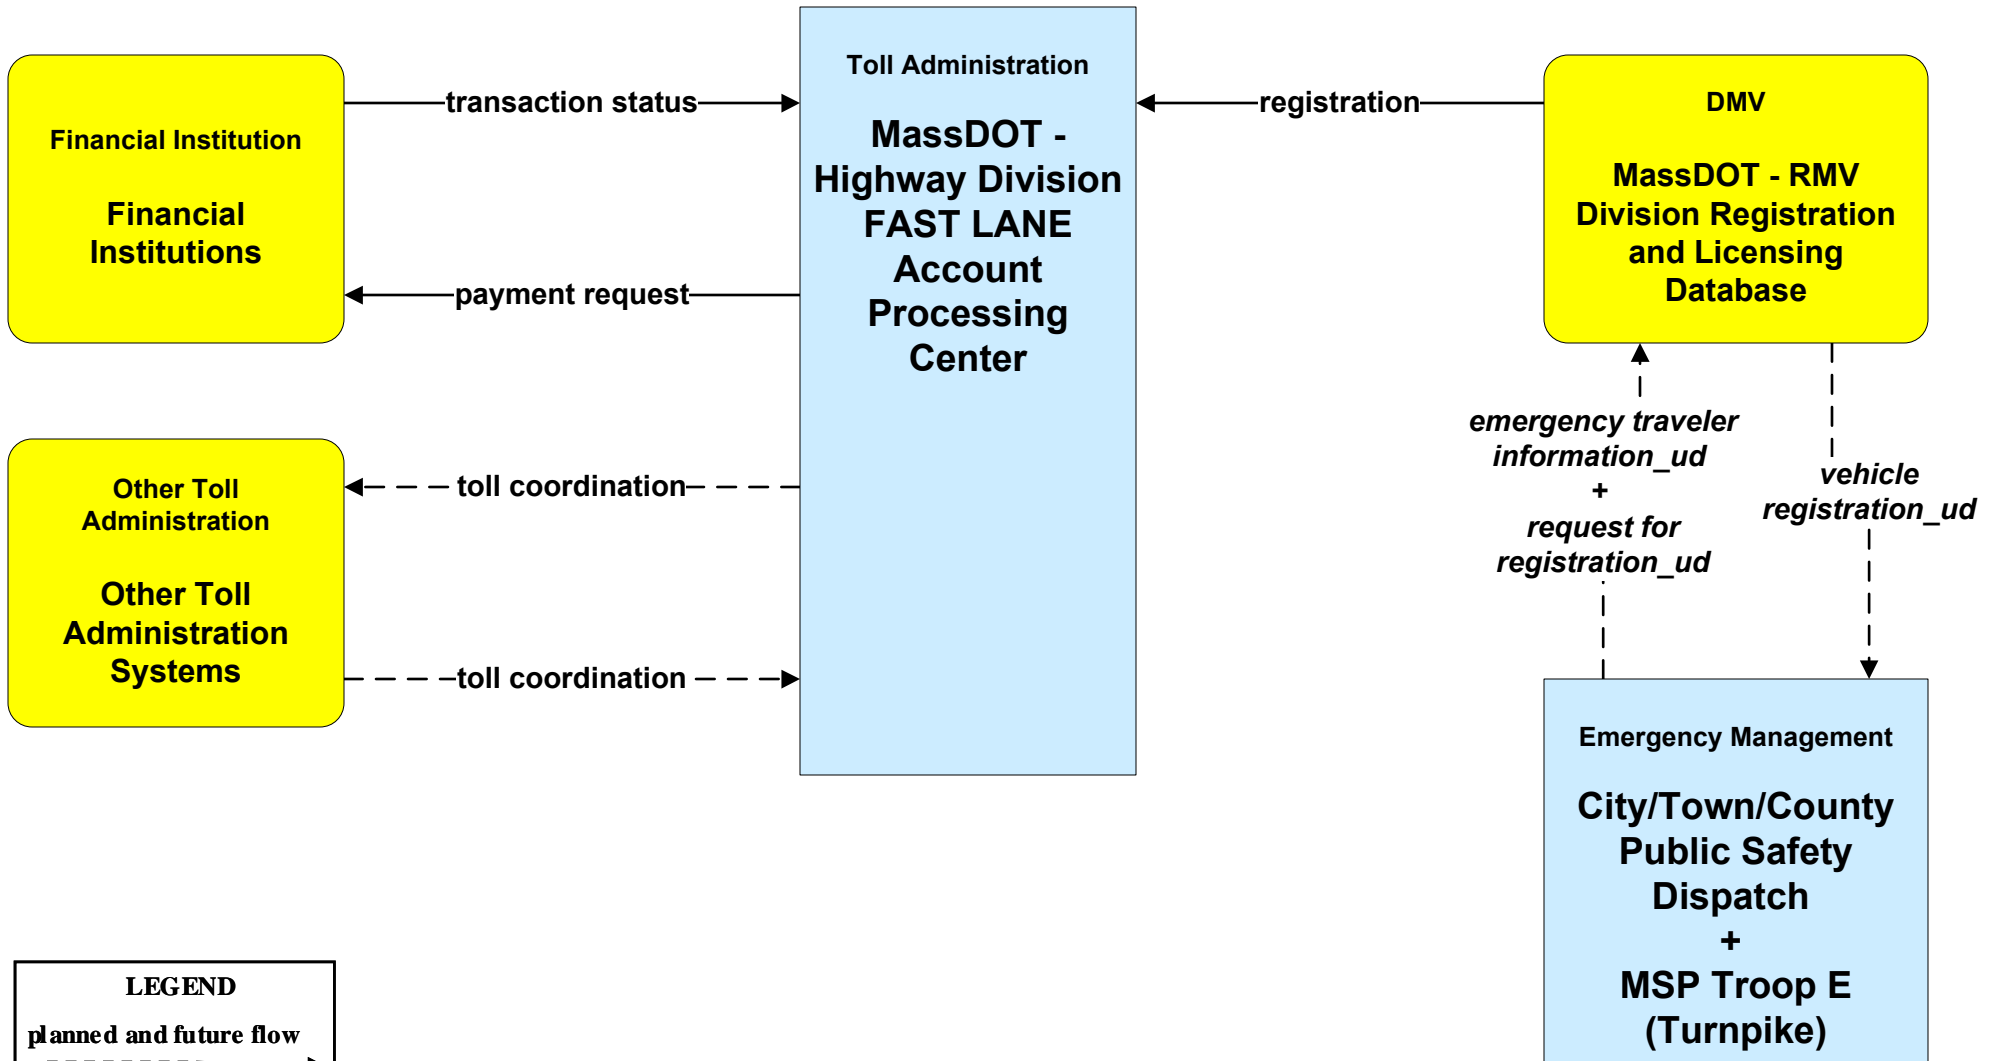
Financial Institution

Financial Institutions

transaction status

payment request

Toll Administration

MassDOT - Highway Division FAST LANE Account Processing Center

registration

DMV

MassDOT - RMV Division Registration and Licensing Database

Other Toll Administration

Other Toll Administration Systems

toll coordination

toll coordination

emergency traveler information_ud + request for registration_ud

vehicle registration_ud

Emergency Management

City/Town/County Public Safety Dispatch + MSP Troop E (Turnpike)

LEGEND

planned and future flow